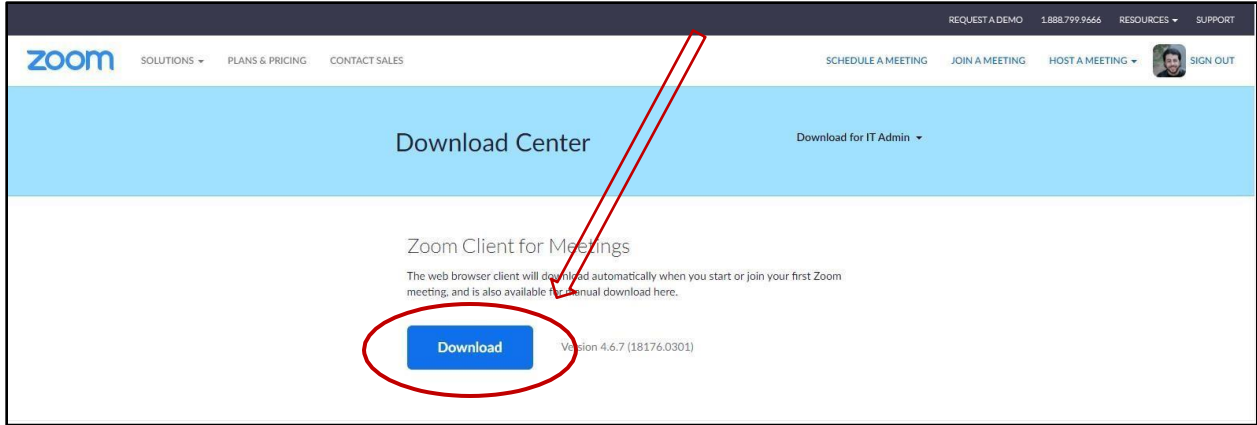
REQUEST A DEMO 1.888.799.9666 RESOURCES ▾ SUPPORT

zoom SOLUTIONS ▾ PLANS & PRICING CONTACT SALES SCHEDULE A MEETING JOIN A MEETING HOST A MEETING ▾ SIGN OUT

Download Center

Download for IT Admin ▾

Zoom Client for Meetings

The web browser client will download automatically when you start or join your first Zoom meeting, and is also available for manual download here.

Download

Version 4.6.7 (18176.0301)